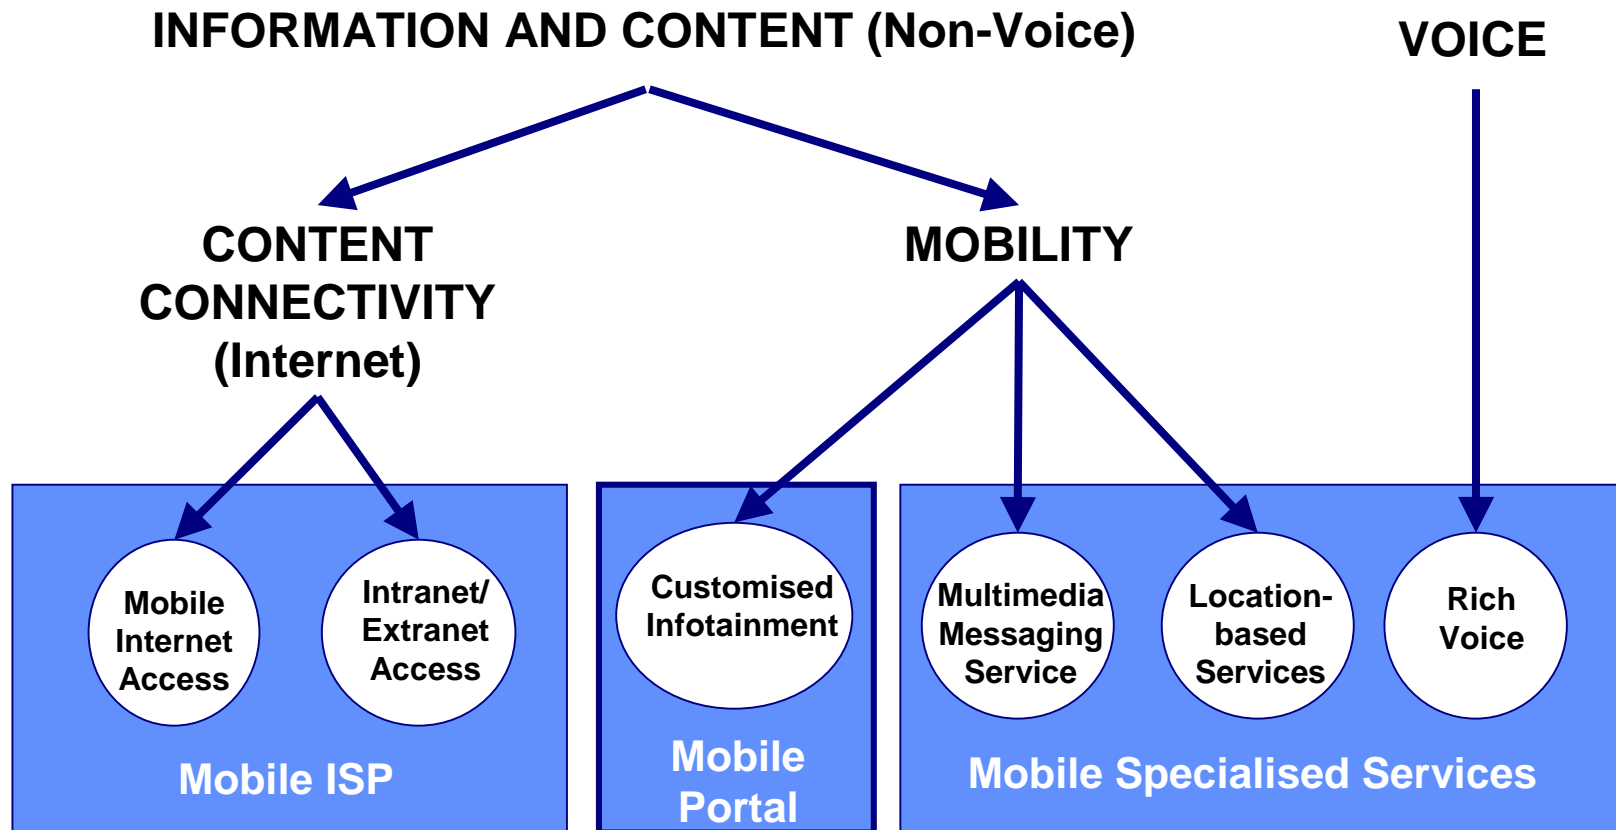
INFORMATION AND CONTENT (Non-Voice)

VOICE

CONTENT CONNECTIVITY (Internet)

MOBILITY

Mobile Internet Access

Intranet/ Extranet Access

Mobile ISP

Customised Infotainment

Mobile Portal

Multimedia Messaging Service

Location-based Services

Rich Voice

Mobile Specialised Services